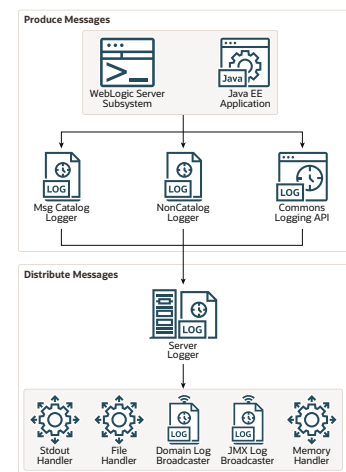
Produce Messages

WebLogic Server Subsystem

Java

Java EE Application

LOG

Msg Catalog Logger

LOG

NonCatalog Logger

LOG

Commons Logging API

Distribute Messages

LOG

Server Logger

Stdout Handler

File Handler

LOG

Domain Log Broadcaster

LOG

JMX Log Broadcaster

Memory Handler